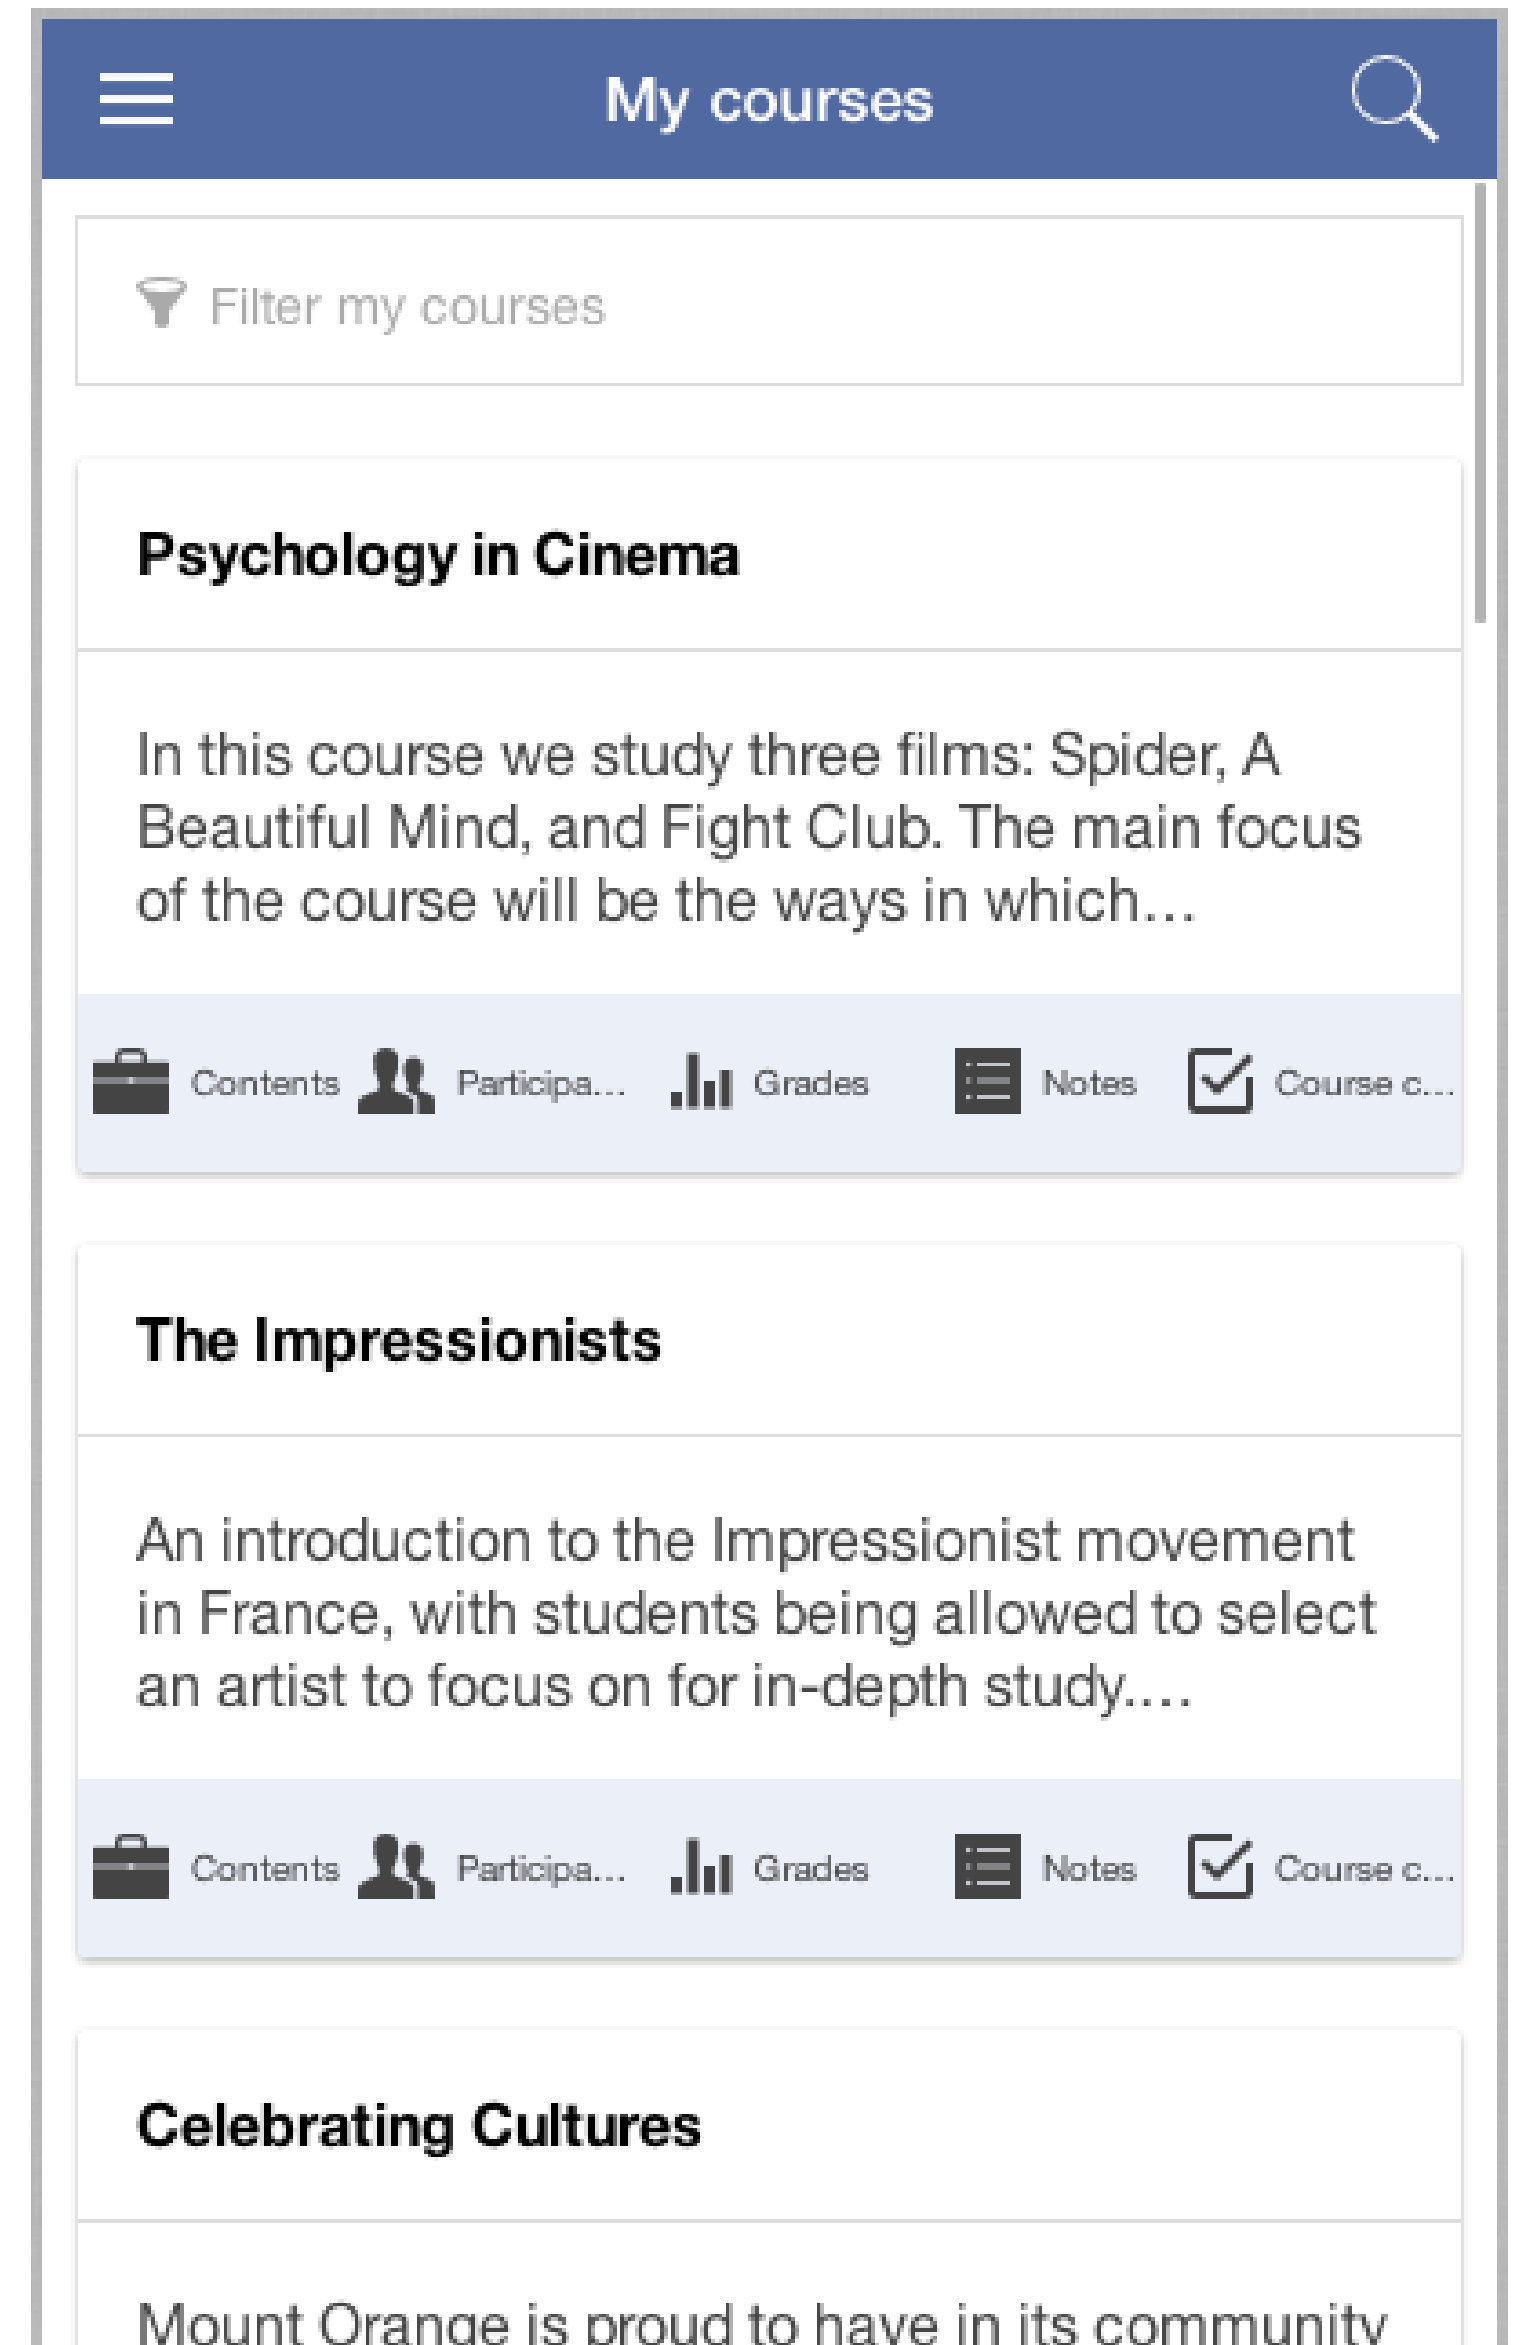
My courses

Filter my courses

Psychology in Cinema

In this course we study three films: Spider, A Beautiful Mind, and Fight Club. The main focus of the course will be the ways in which...

Contents Participa... Grades Notes Course c...

The Impressionists

An introduction to the Impressionist movement in France, with students being allowed to select an artist to focus on for in-depth study....

Contents Participa... Grades Notes Course c...

Celebrating Cultures

Mount Orange is proud to have in its community